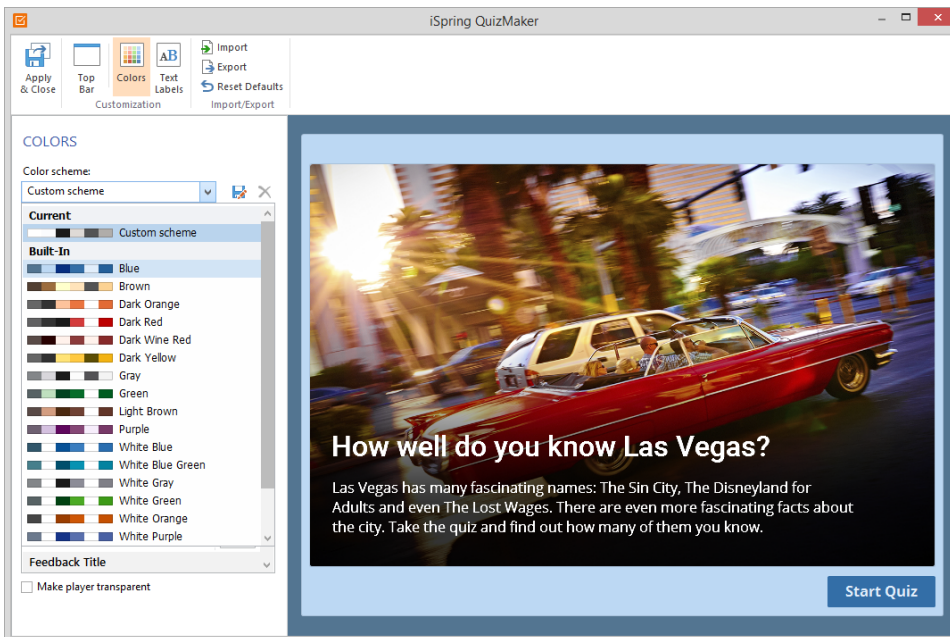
iSpring QuizMaker

Apply & Close
Top Bar
Colors
Text Labels
Customization
Import
Export
Reset Defaults
Import/Export

COLORS
Color scheme:
Custom scheme
Current
Custom scheme
Built-In
Blue
Brown
Dark Orange
Dark Red
Dark Wine Red
Dark Yellow
Gray
Green
Light Brown
Purple
White Blue
White Blue Green
White Gray
White Green
White Orange
White Purple
Feedback Title
Make player transparent

How well do you know Las Vegas?

Las Vegas has many fascinating names: The Sin City, The Disneyland for Adults and even The Lost Wages. There are even more fascinating facts about the city. Take the quiz and find out how many of them you know.

Start Quiz